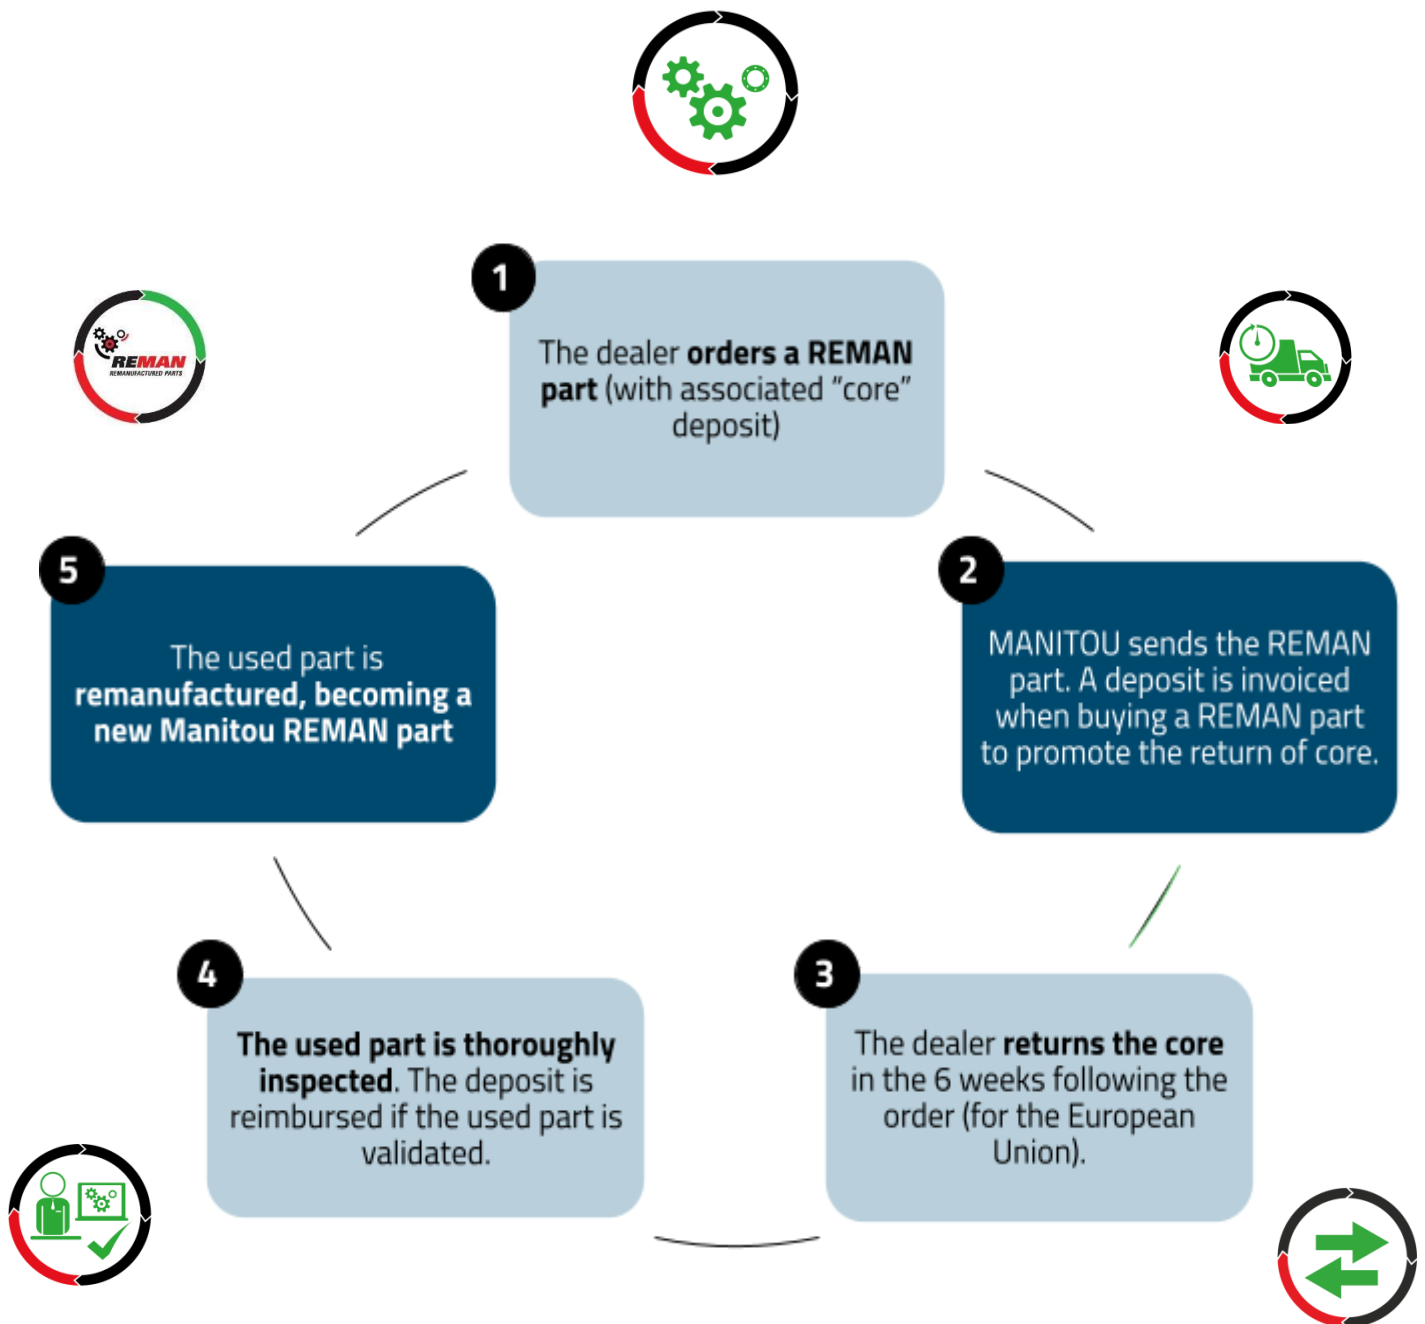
REMAN
REMANUFACTURED PARTS

1
The dealer orders a REMAN part (with associated "core" deposit)

2
MANITOU sends the REMAN part. A deposit is invoiced when buying a REMAN part to promote the return of core.

3
The dealer returns the core in the 6 weeks following the order (for the European Union).

4
The used part is thoroughly inspected. The deposit is reimbursed if the used part is validated.

5
The used part is remanufactured, becoming a new Manitou REMAN part